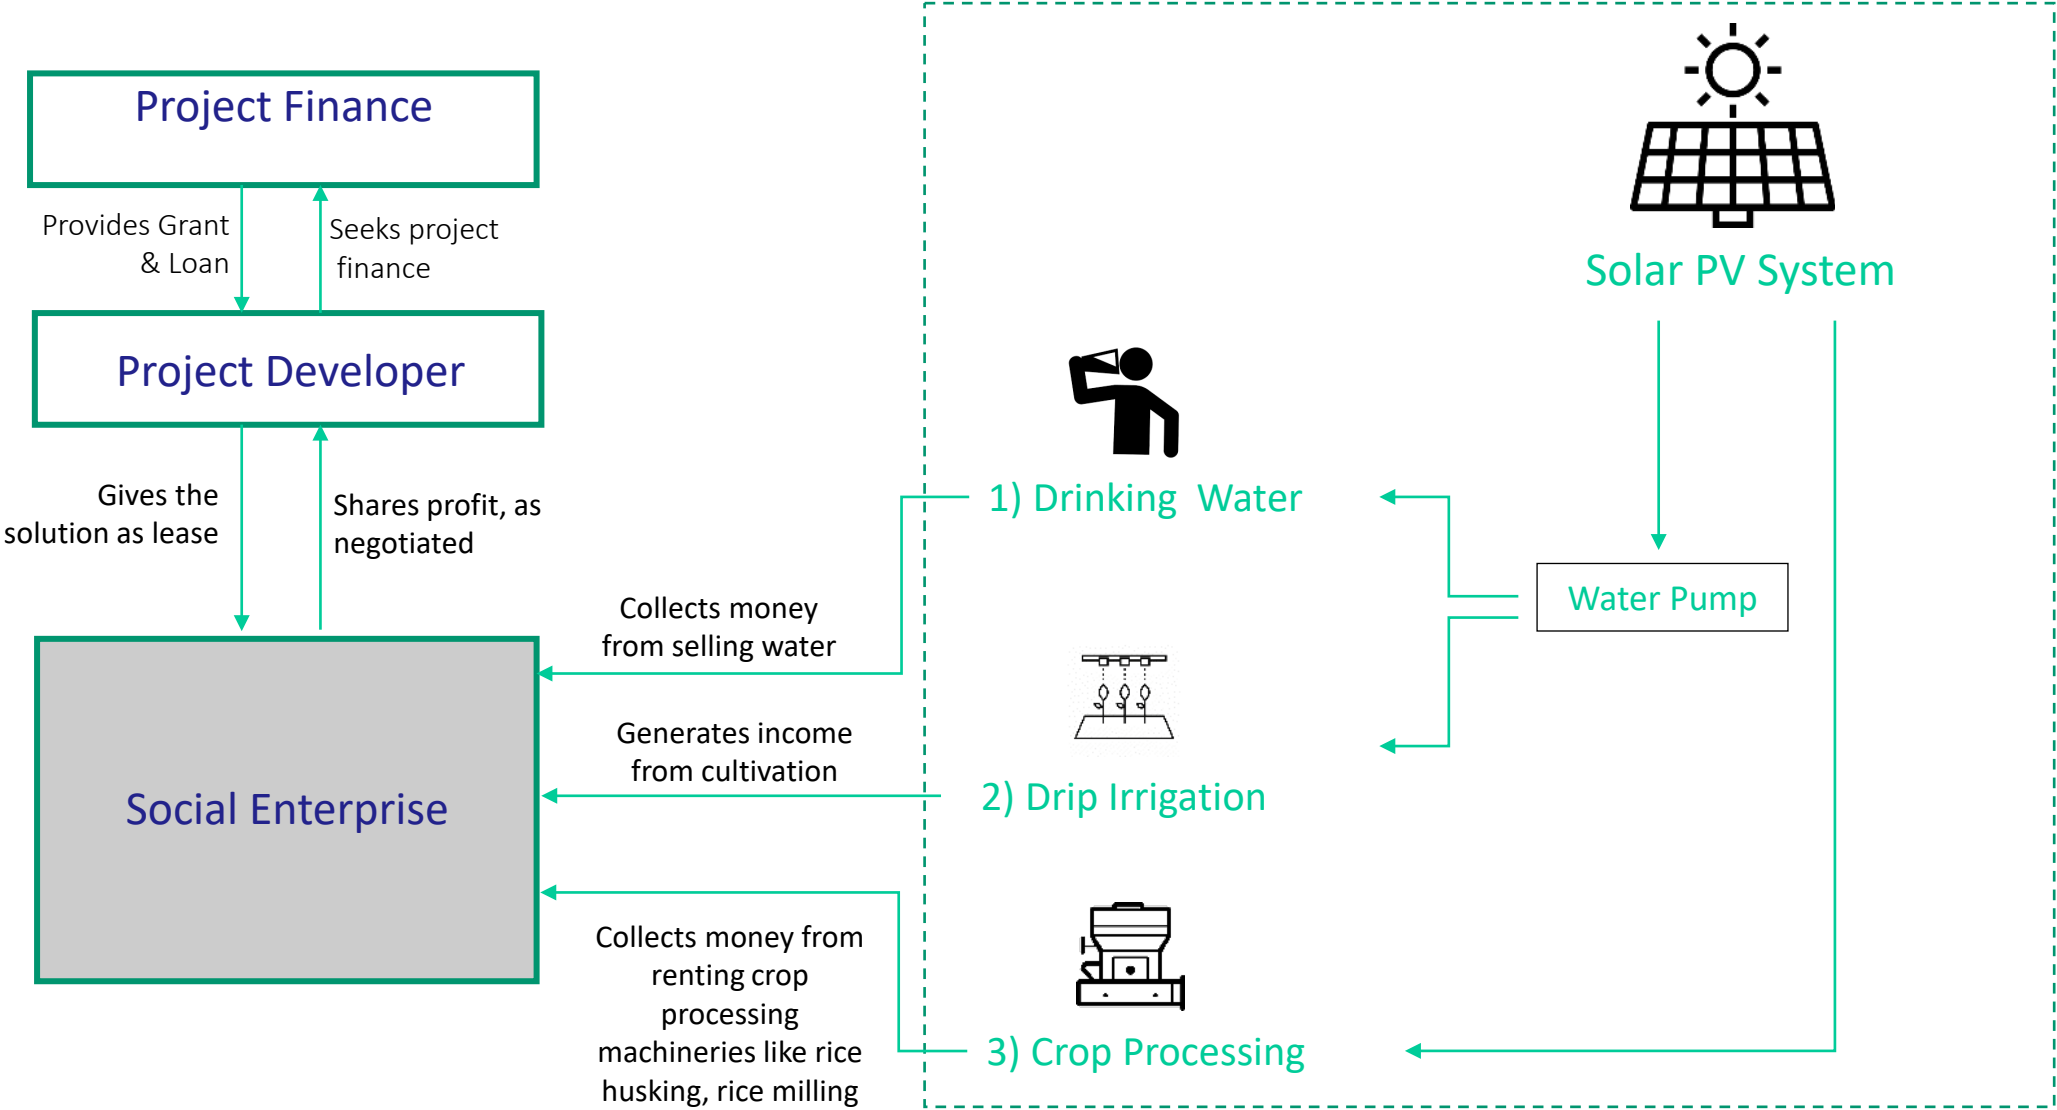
Project Finance

Provides Grant & Loan

Seeks project finance

Project Developer

Gives the solution as lease

Shares profit, as negotiated

Social Enterprise

Collects money from selling water

Generates income from cultivation

Collects money from renting crop processing machineries like rice husking, rice milling

Solar PV System

1) Drinking Water

Water Pump

2) Drip Irrigation

3) Crop Processing